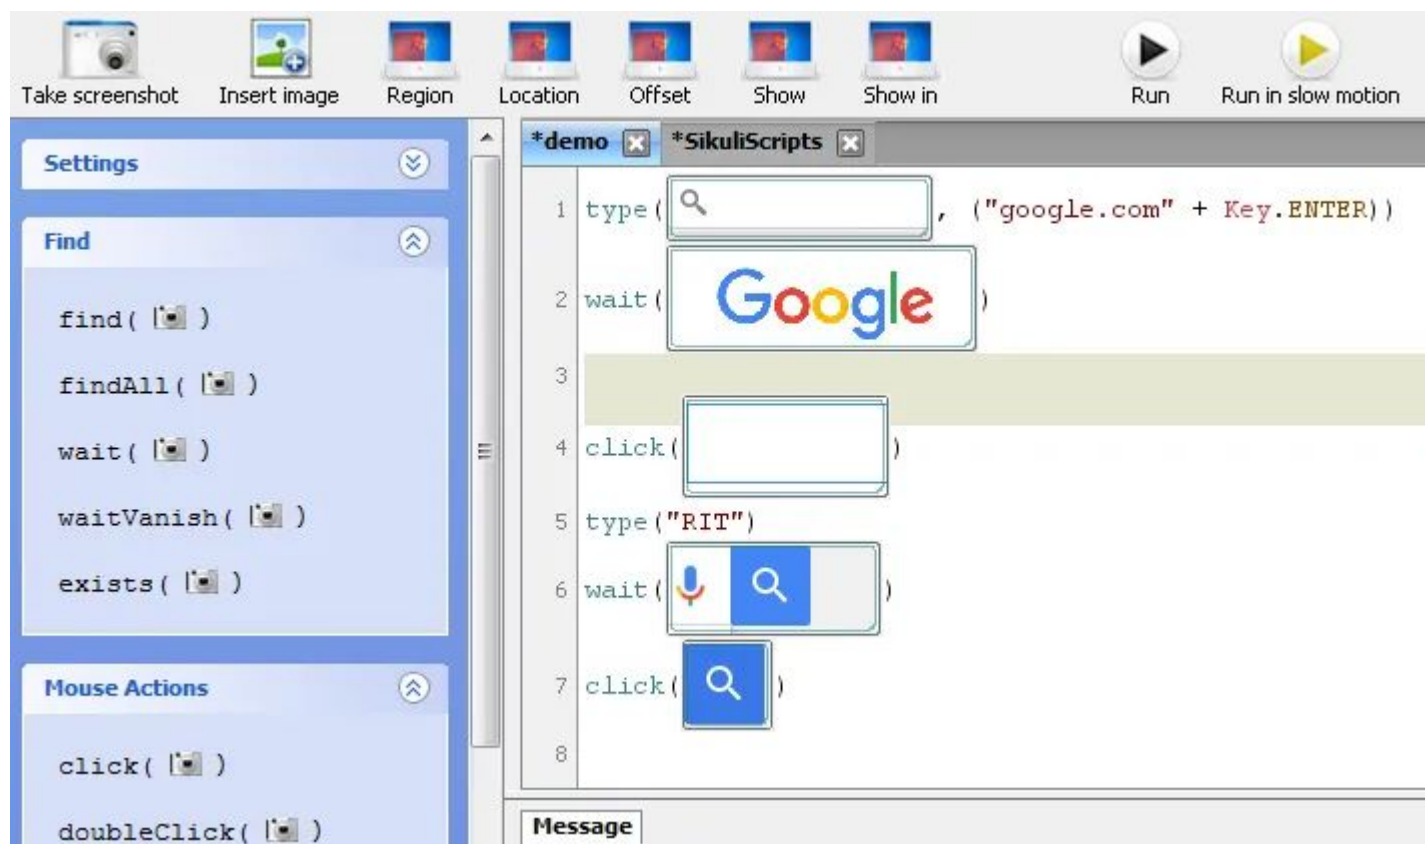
Take screenshot Insert image Region Location Offset Show Show in Run Run in slow motion

Settings

Find

find( )

findAll( )

wait( )

waitVanish( )

exists( )

Mouse Actions

click( )

doubleClick( )

*demo *SikuliScripts

1 type( , ("google.com" + Key.ENTER))
2 wait( Google )
3
4 click( )
5 type("RIT")
6 wait( )
7 click( )
8

Message